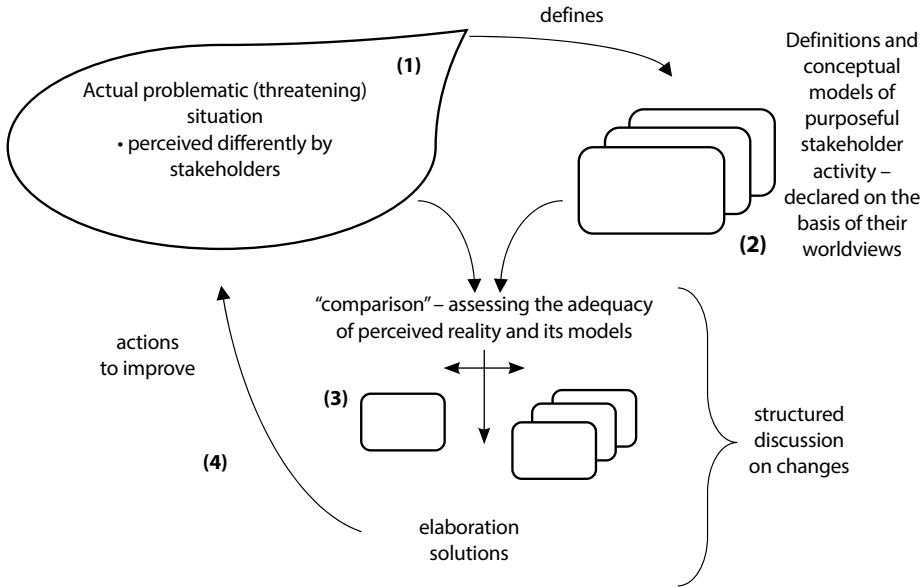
defines

(1)

Actual problematic (threatening) situation
• perceived differently by stakeholders

Definitions and conceptual models of purposeful stakeholder activity – declared on the basis of their worldviews

(2)

"comparison" – assessing the adequacy of perceived reality and its models

actions to improve

(3)

structured discussion on changes

(4)

elaboration solutions